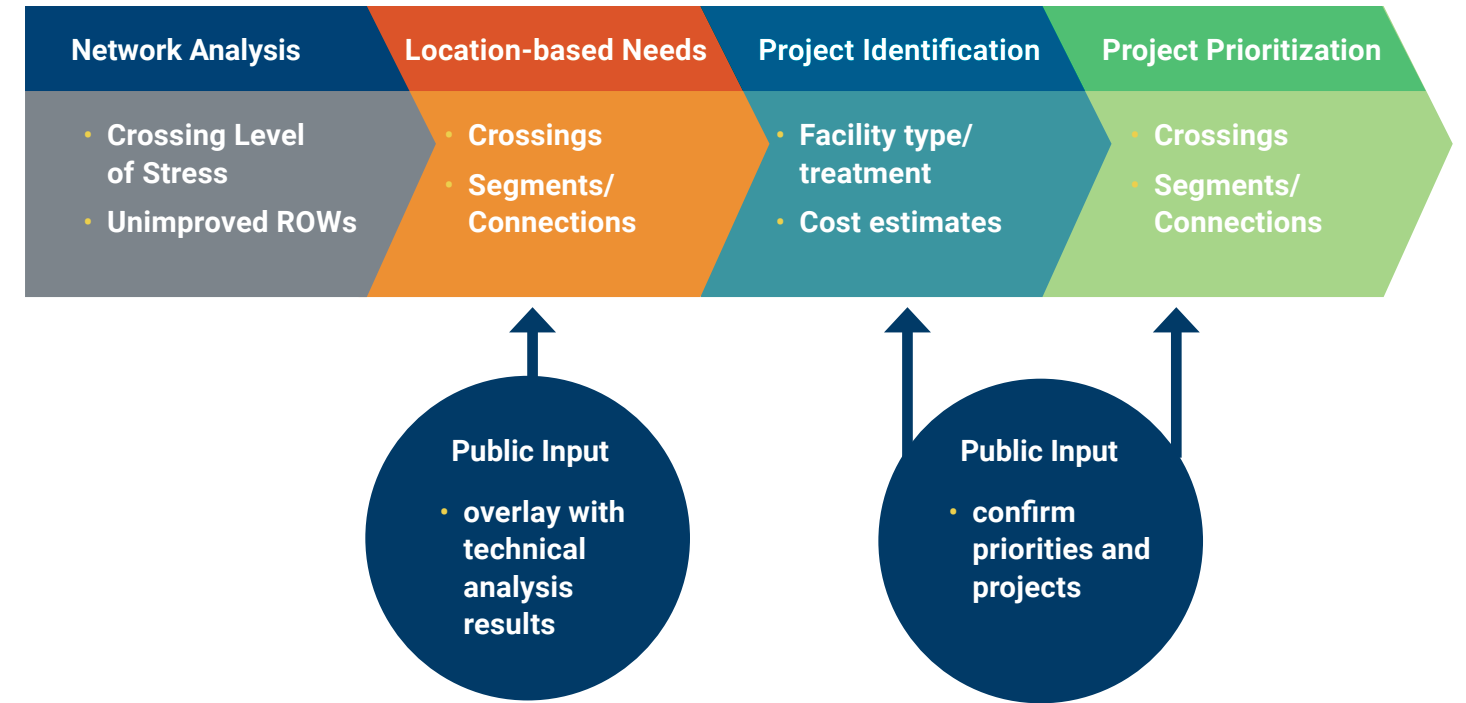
Network Analysis

• Crossing Level of Stress
• Unimproved ROWs

Location-based Needs

• Crossings
• Segments/ Connections

Project Identification

• Facility type/ treatment
• Cost estimates

Project Prioritization

• Crossings
• Segments/ Connections

Public Input

• overlay with technical analysis results

Public Input

• confirm priorities and projects